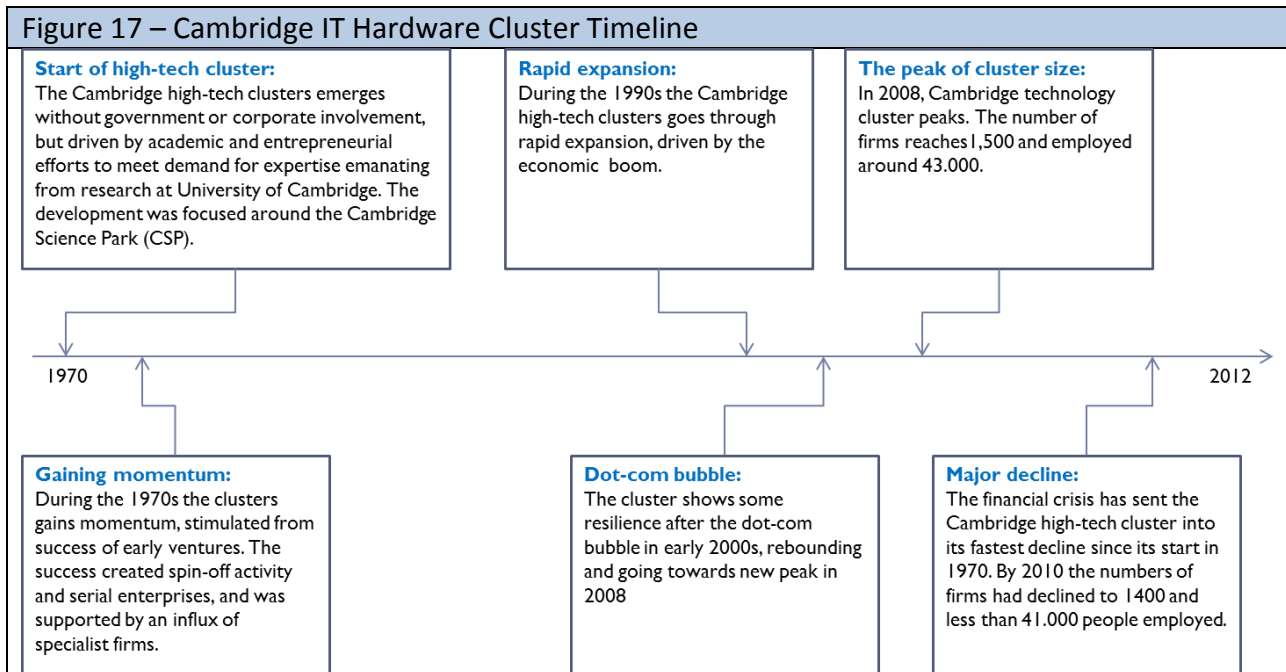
Figure 17 – Cambridge IT Hardware Cluster Timeline

Start of high-tech cluster:
The Cambridge high-tech clusters emerges without government or corporate involvement, but driven by academic and entrepreneurial efforts to meet demand for expertise emanating from research at University of Cambridge. The development was focused around the Cambridge Science Park (CSP).

Rapid expansion:
During the 1990s the Cambridge high-tech clusters goes through rapid expansion, driven by the economic boom.

The peak of cluster size:
In 2008, Cambridge technology cluster peaks. The number of firms reaches1,500 and employed around 43.000.

1970

2012

Gaining momentum:
During the 1970s the clusters gains momentum, stimulated from success of early ventures. The success created spin-off activity and serial enterprises, and was supported by an influx of specialist firms.

Dot-com bubble:
The cluster shows some resilience after the dot-com bubble in early 2000s, rebounding and going towards new peak in 2008

Major decline:
The financial crisis has sent the Cambridge high-tech cluster into its fastest decline since its start in 1970. By 2010 the numbers of firms had declined to 1400 and less than 41.000 people employed.